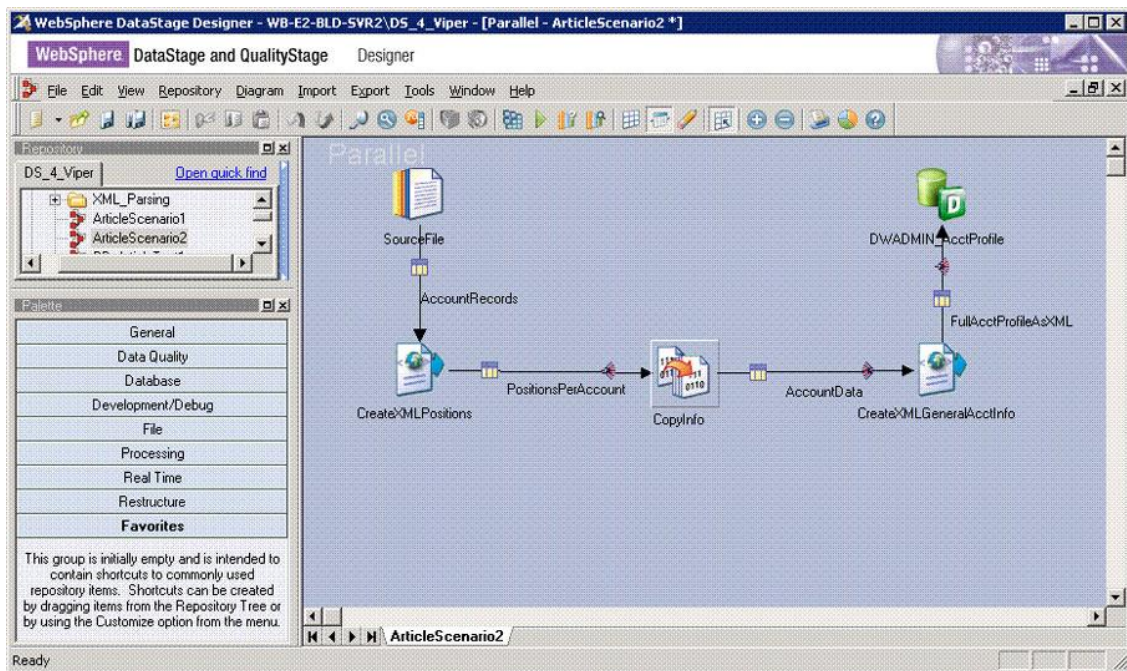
WebSphere DataStage Designer - WB-E2-BLD-SVR2\DS_4_Viper - [Parallel - ArticleScenario2 *]

WebSphere DataStage and QualityStage Designer

File Edit View Repository Diagram Import Export Tools Window Help

Repository

DS_4_Viper Open quick find

XML_Parsing
ArticleScenario1
ArticleScenario2

Palette

General
Data Quality
Database
Development/Debug
File
Processing
Real Time
Restructure
Favorites

This group is initially empty and is intended to contain shortcuts to commonly used repository items. Shortcuts can be created by dragging items from the Repository Tree or by using the Customize option from the menu.

Parallel

SourceFile

AccountRecords

CreateXMLPositions

PositionsPerAccount

CopyInfo

AccountData

CreateXMLGeneralAcctInfo

FullAcctProfileAsXML

DWADMIN_AcctProfile

ArticleScenario2

Ready